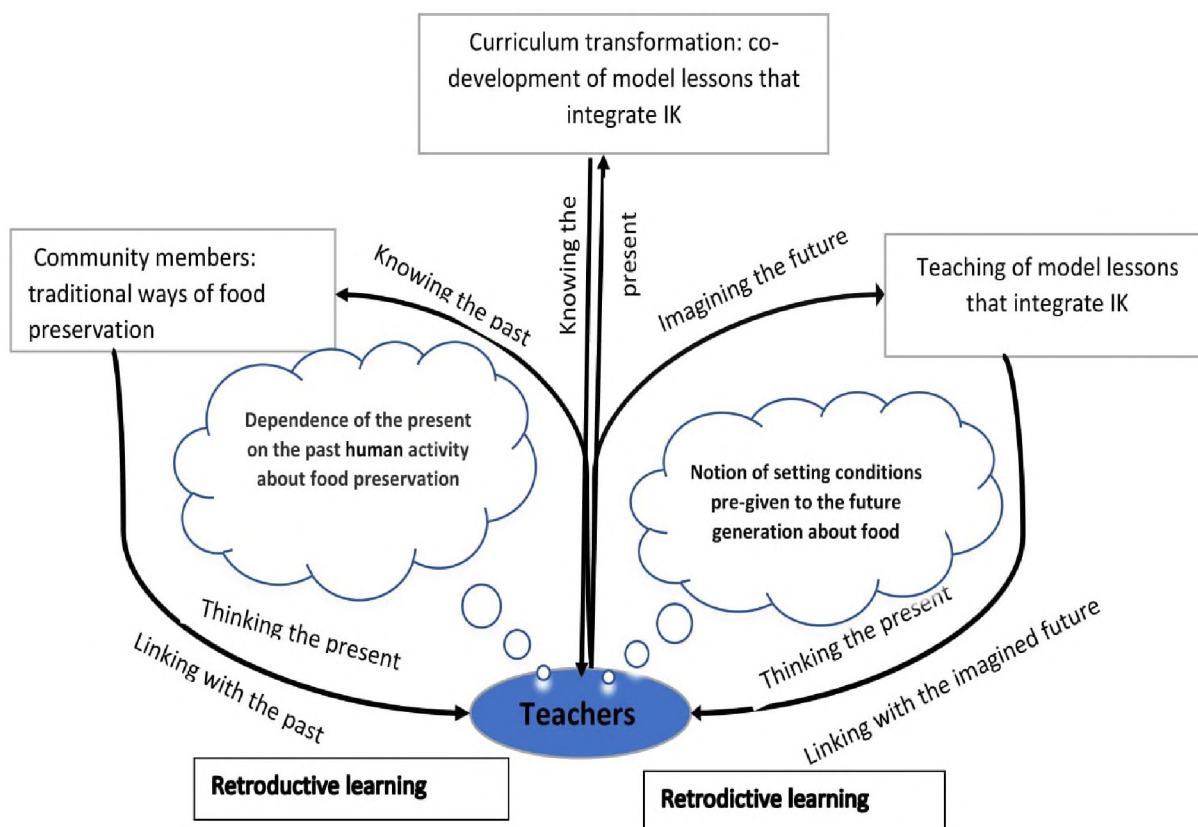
Curriculum transformation: co-development of model lessons that integrate IK

Community members: traditional ways of food preservation

Knowing the past

Knowing the present

Imagining the future

Teaching of model lessons that integrate IK

Dependence of the present on the past human activity about food preservation

Notion of setting conditions pre-given to the future generation about food

Thinking the present

Linking with the past

Teachers

Thinking the present

Linking with the imagined future

Retroductive learning

Retrodictive learning